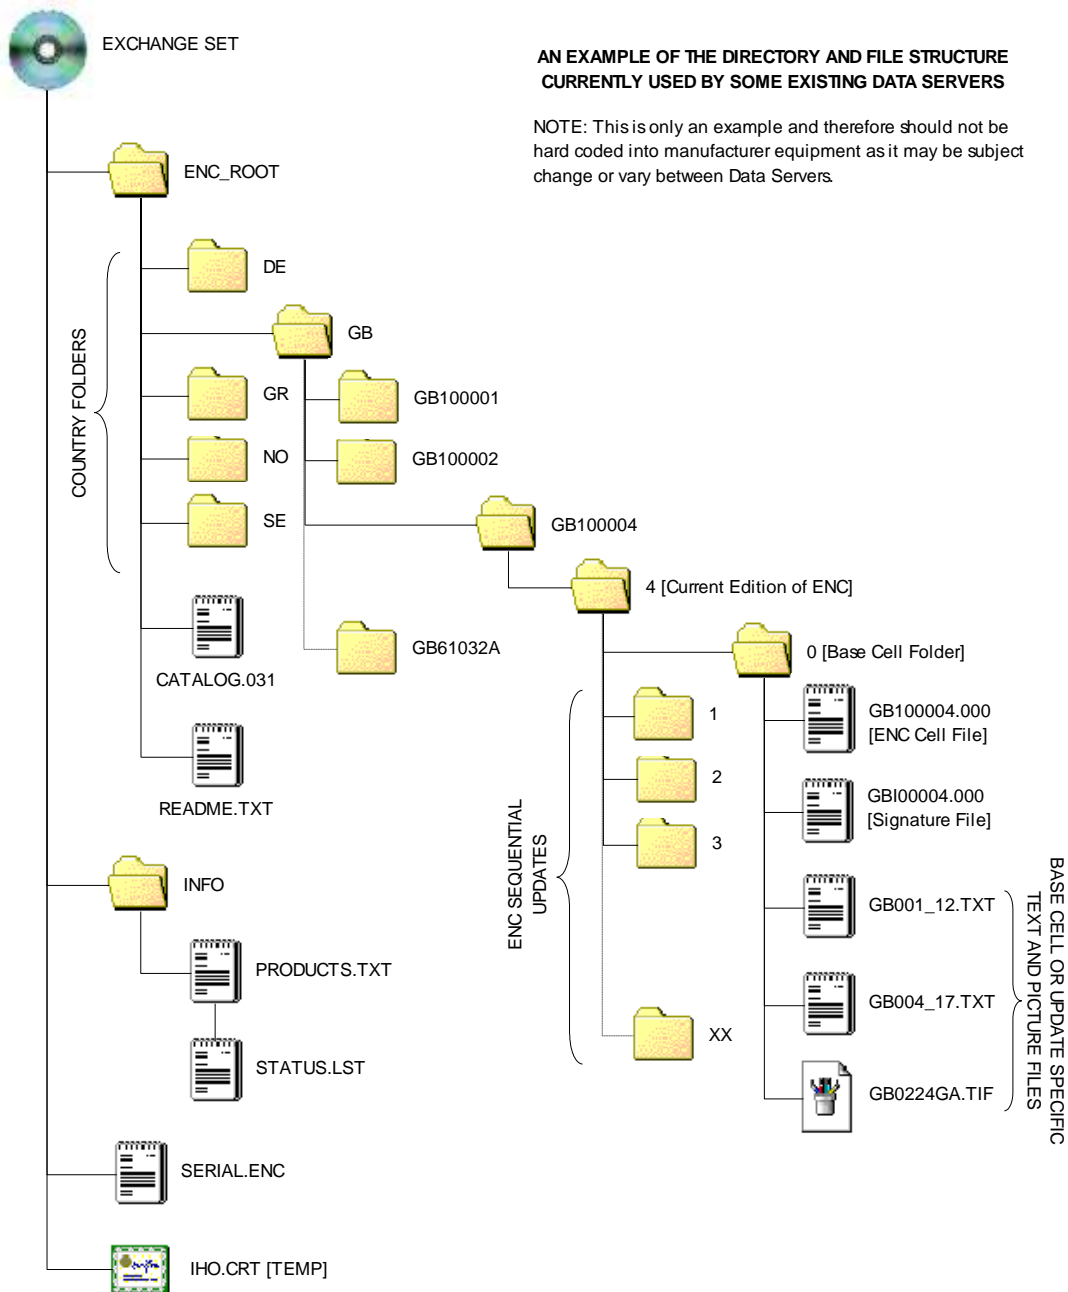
EXCHANGE SET

AN EXAMPLE OF THE DIRECTORY AND FILE STRUCTURE CURRENTLY USED BY SOME EXISTING DATA SERVERS

NOTE: This is only an example and therefore should not be hard coded into manufacturer equipment as it may be subject change or vary between Data Servers.

ENC_ROOT

COUNTRY FOLDERS

DE

GB

GR

NO

SE

GB100001

GB100002

GB100004

4 [Current Edition of ENC]

CATALOG.031

GB61032A

0 [Base Cell Folder]

README.TXT

ENC SEQUENTIAL UPDATES

1

2

3

XX

GB100004.000 [ENC Cell File]

GBI00004.000 [Signature File]

GB001_12.TXT

GB004_17.TXT

GB0224GA.TIF

BASE CELL OR UPDATE SPECIFIC TEXT AND PICTURE FILES

INFO

PRODUCTS.TXT

STATUS.LST

SERIAL.ENC

IHO.CRT [TEMP]